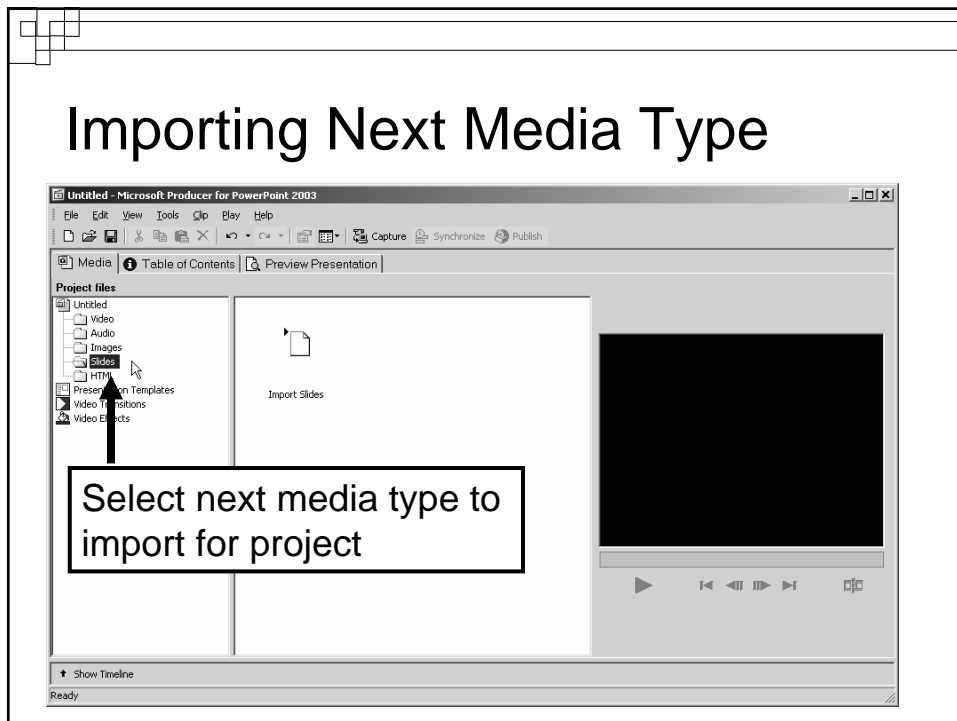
Importing Next Media Type

Untitled - Microsoft Producer for PowerPoint 2003

File Edit View Tools Clip Play Help

Capture Synchronize Publish

Media Table of Contents Preview Presentation

Project files

Untitled

Video

Audio

Images

Slides

HTML

Presentation Templates

Video Transitions

Video Effects

Import Slides

Select next media type to import for project

Show Timeline

Ready